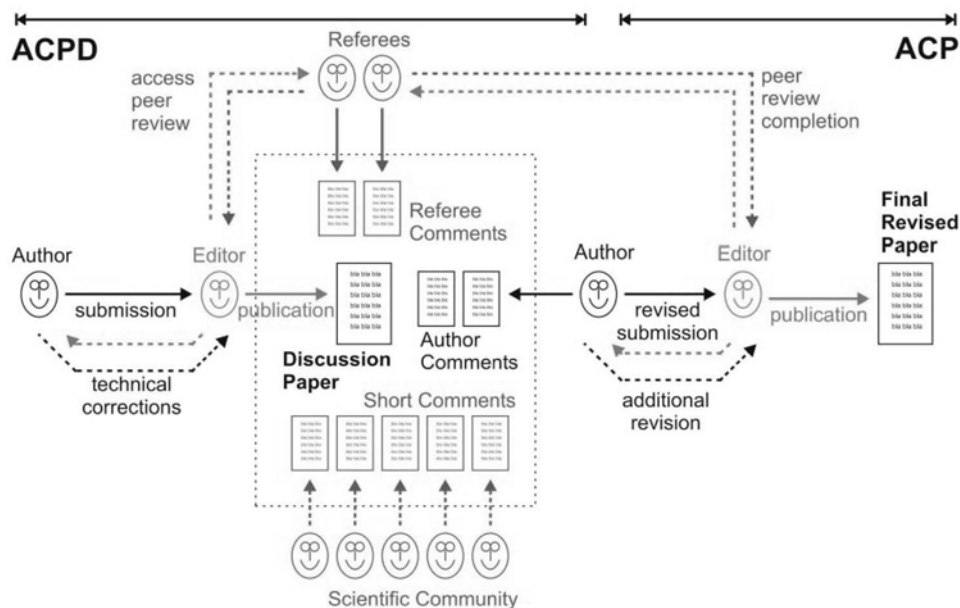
ACPD

ACP

Referees

access peer review

peer review completion

Referee Comments

Final Revised Paper

Author

Editor

submission

publication

Author

Editor

revised submission

publication

Author Comments

Discussion Paper

technical corrections

Short Comments

additional revision

Scientific Community